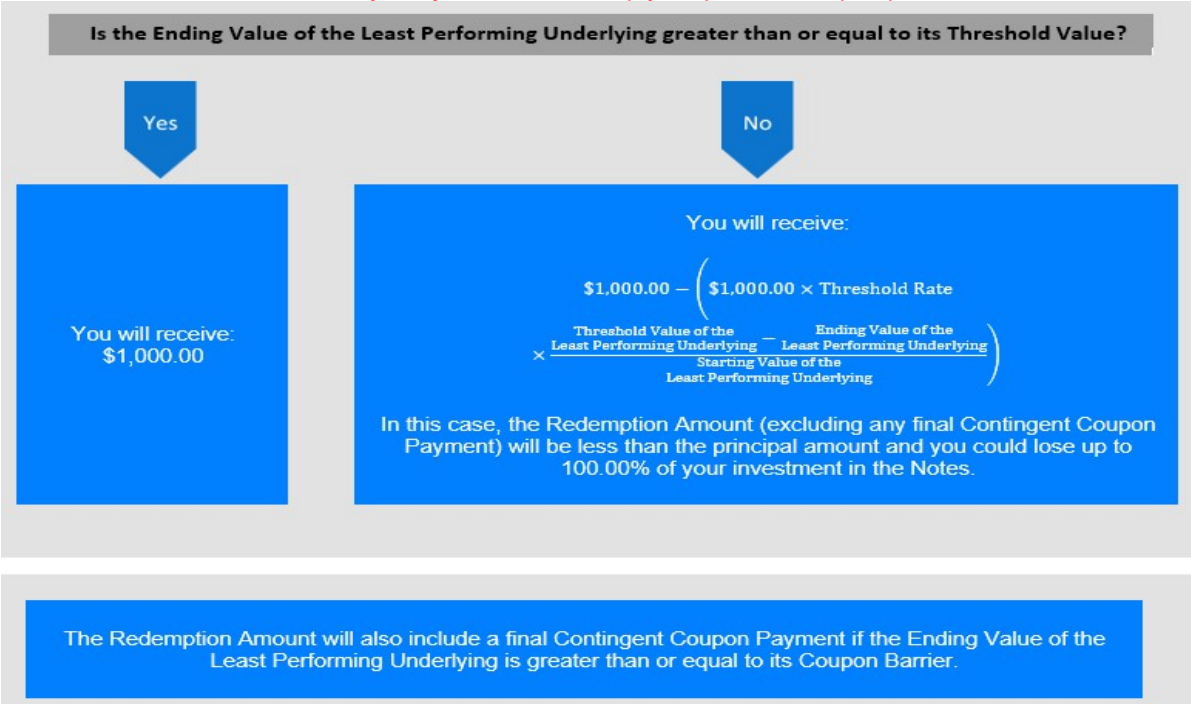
Is the Ending Value of the Least Performing Underlying greater than or equal to its Threshold Value?

Yes

No

You will receive:
$1,000.00

You will receive:

$\$1{,}000.00 - \left( \$1{,}000.00 \times \text{Threshold Rate} \times \frac{\text{Threshold Value of the Least Performing Underlying} - \text{Ending Value of the Least Performing Underlying}}{\text{Starting Value of the Least Performing Underlying}} \right)$

In this case, the Redemption Amount (excluding any final Contingent Coupon Payment) will be less than the principal amount and you could lose up to 100.00% of your investment in the Notes.

The Redemption Amount will also include a final Contingent Coupon Payment if the Ending Value of the Least Performing Underlying is greater than or equal to its Coupon Barrier.